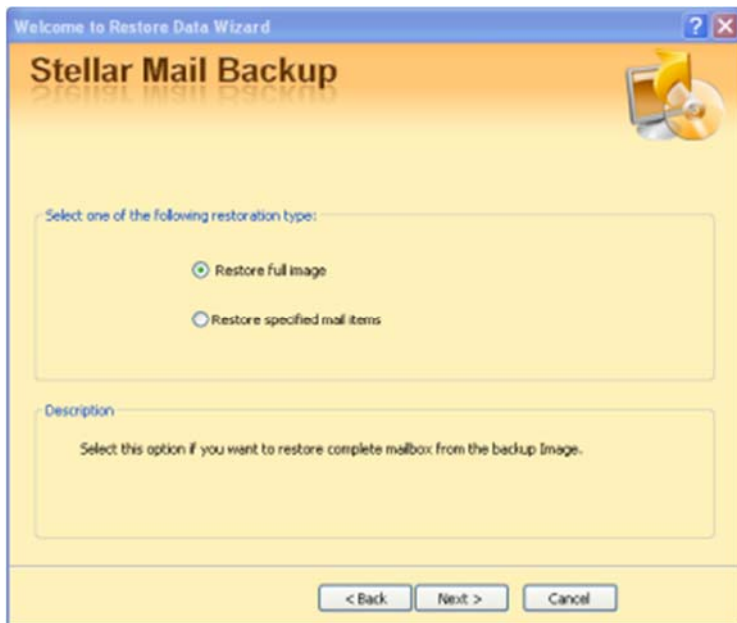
Welcome to Restore Data Wizard

?

Stellar Mail Backup

Select one of the following restoration type:

Restore full image

Restore specified mail items

Description

Select this option if you want to restore complete mailbox from the backup Image.

< Back

Next >

Cancel